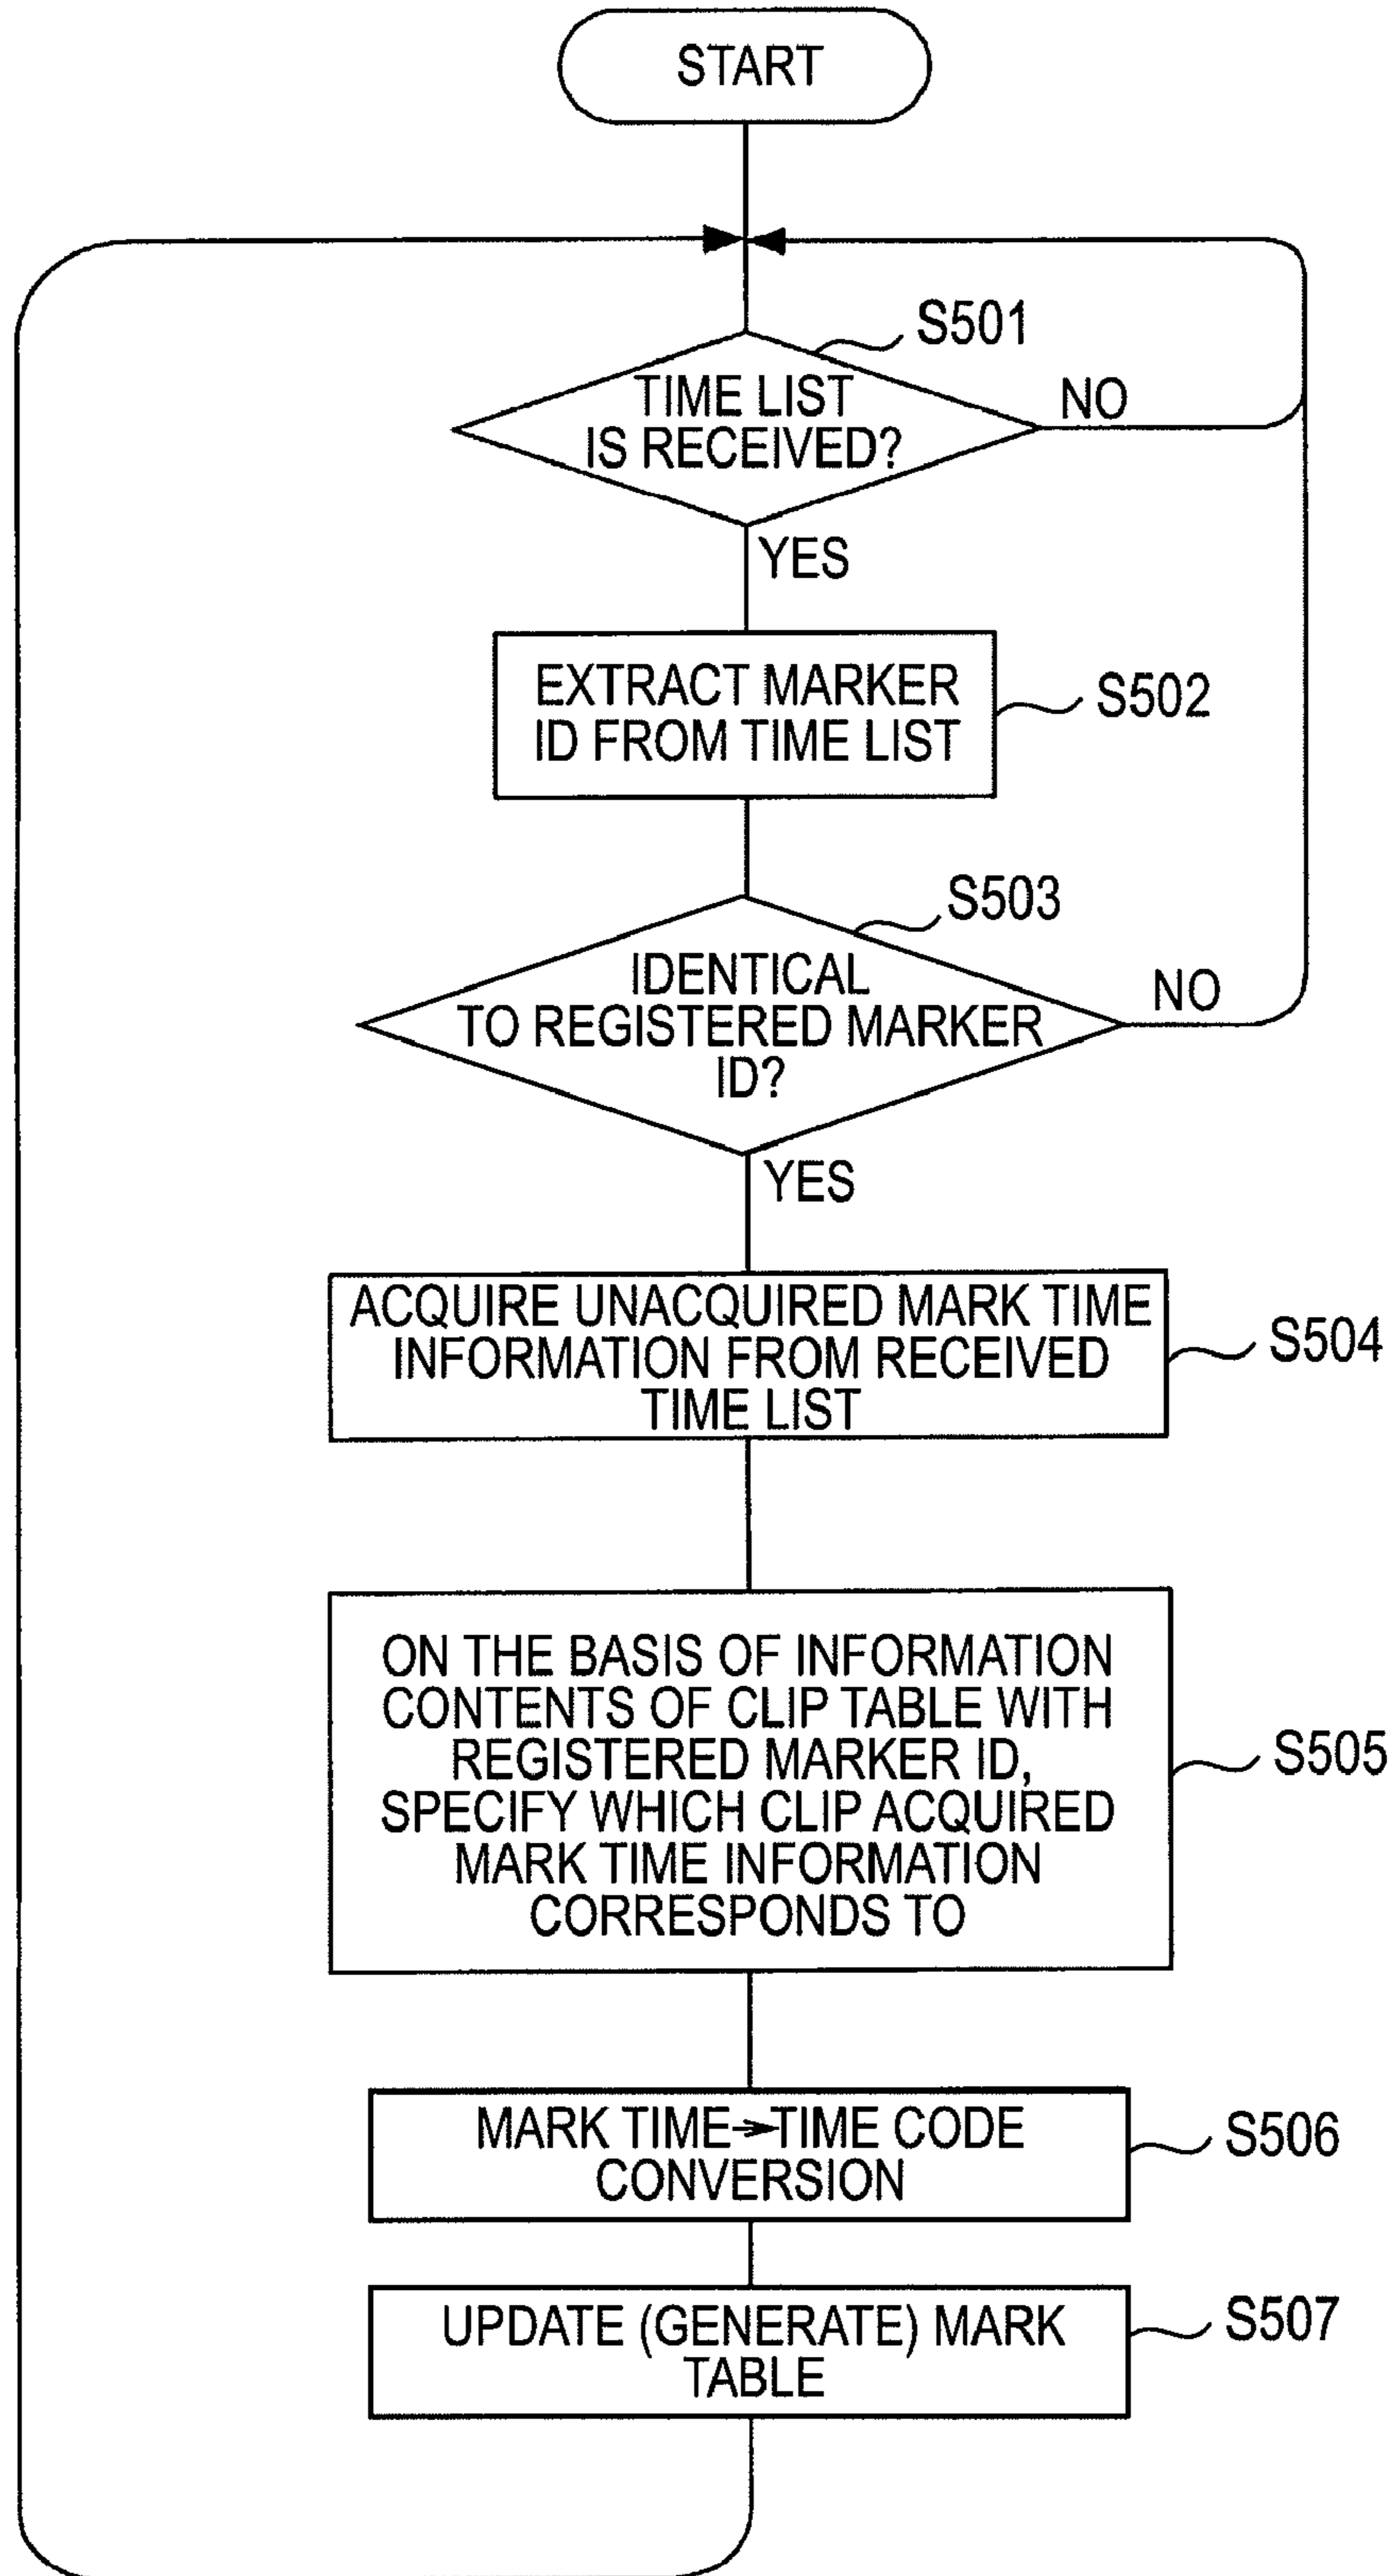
START

S501

TIME LIST IS RECEIVED?

NO

YES

EXTRACT MARKER ID FROM TIME LIST

S502

S503

IDENTICAL TO REGISTERED MARKER ID?

NO

YES

ACQUIRE UNACQUIRED MARK TIME INFORMATION FROM RECEIVED TIME LIST

S504

ON THE BASIS OF INFORMATION CONTENTS OF CLIP TABLE WITH REGISTERED MARKER ID, SPECIFY WHICH CLIP ACQUIRED MARK TIME INFORMATION CORRESPONDS TO

S505

MARK TIME→TIME CODE CONVERSION

S506

UPDATE (GENERATE) MARK TABLE

S507